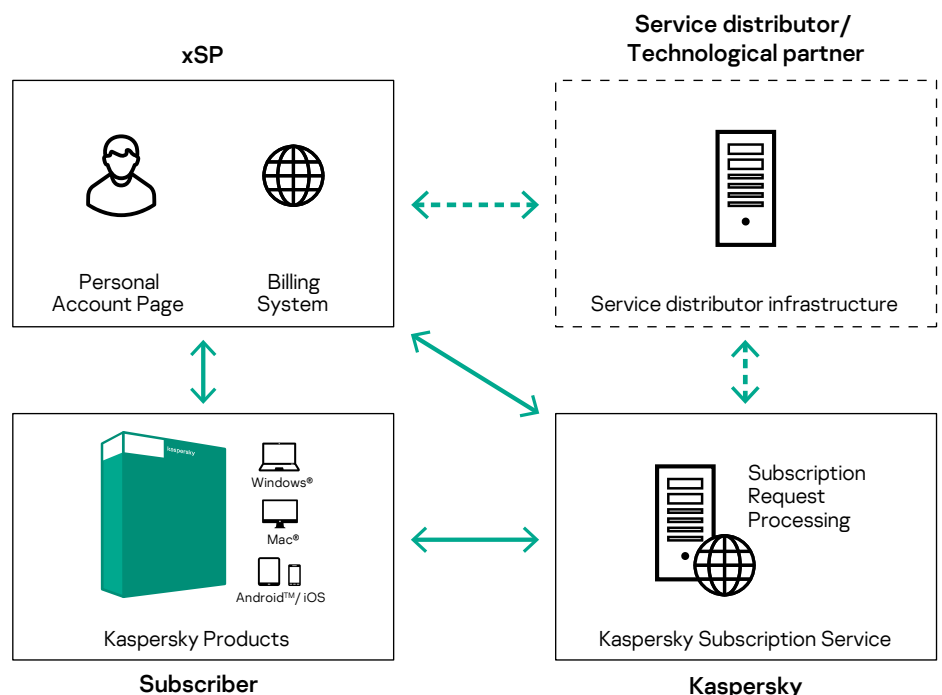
xSP

Personal Account Page

Billing System

Service distributor/ Technological partner

Service distributor infrastructure

kaspersky

Windows®

Mac®

Android™/ iOS

Kaspersky Products

Subscriber

Subscription Request Processing

Kaspersky Subscription Service

Kaspersky